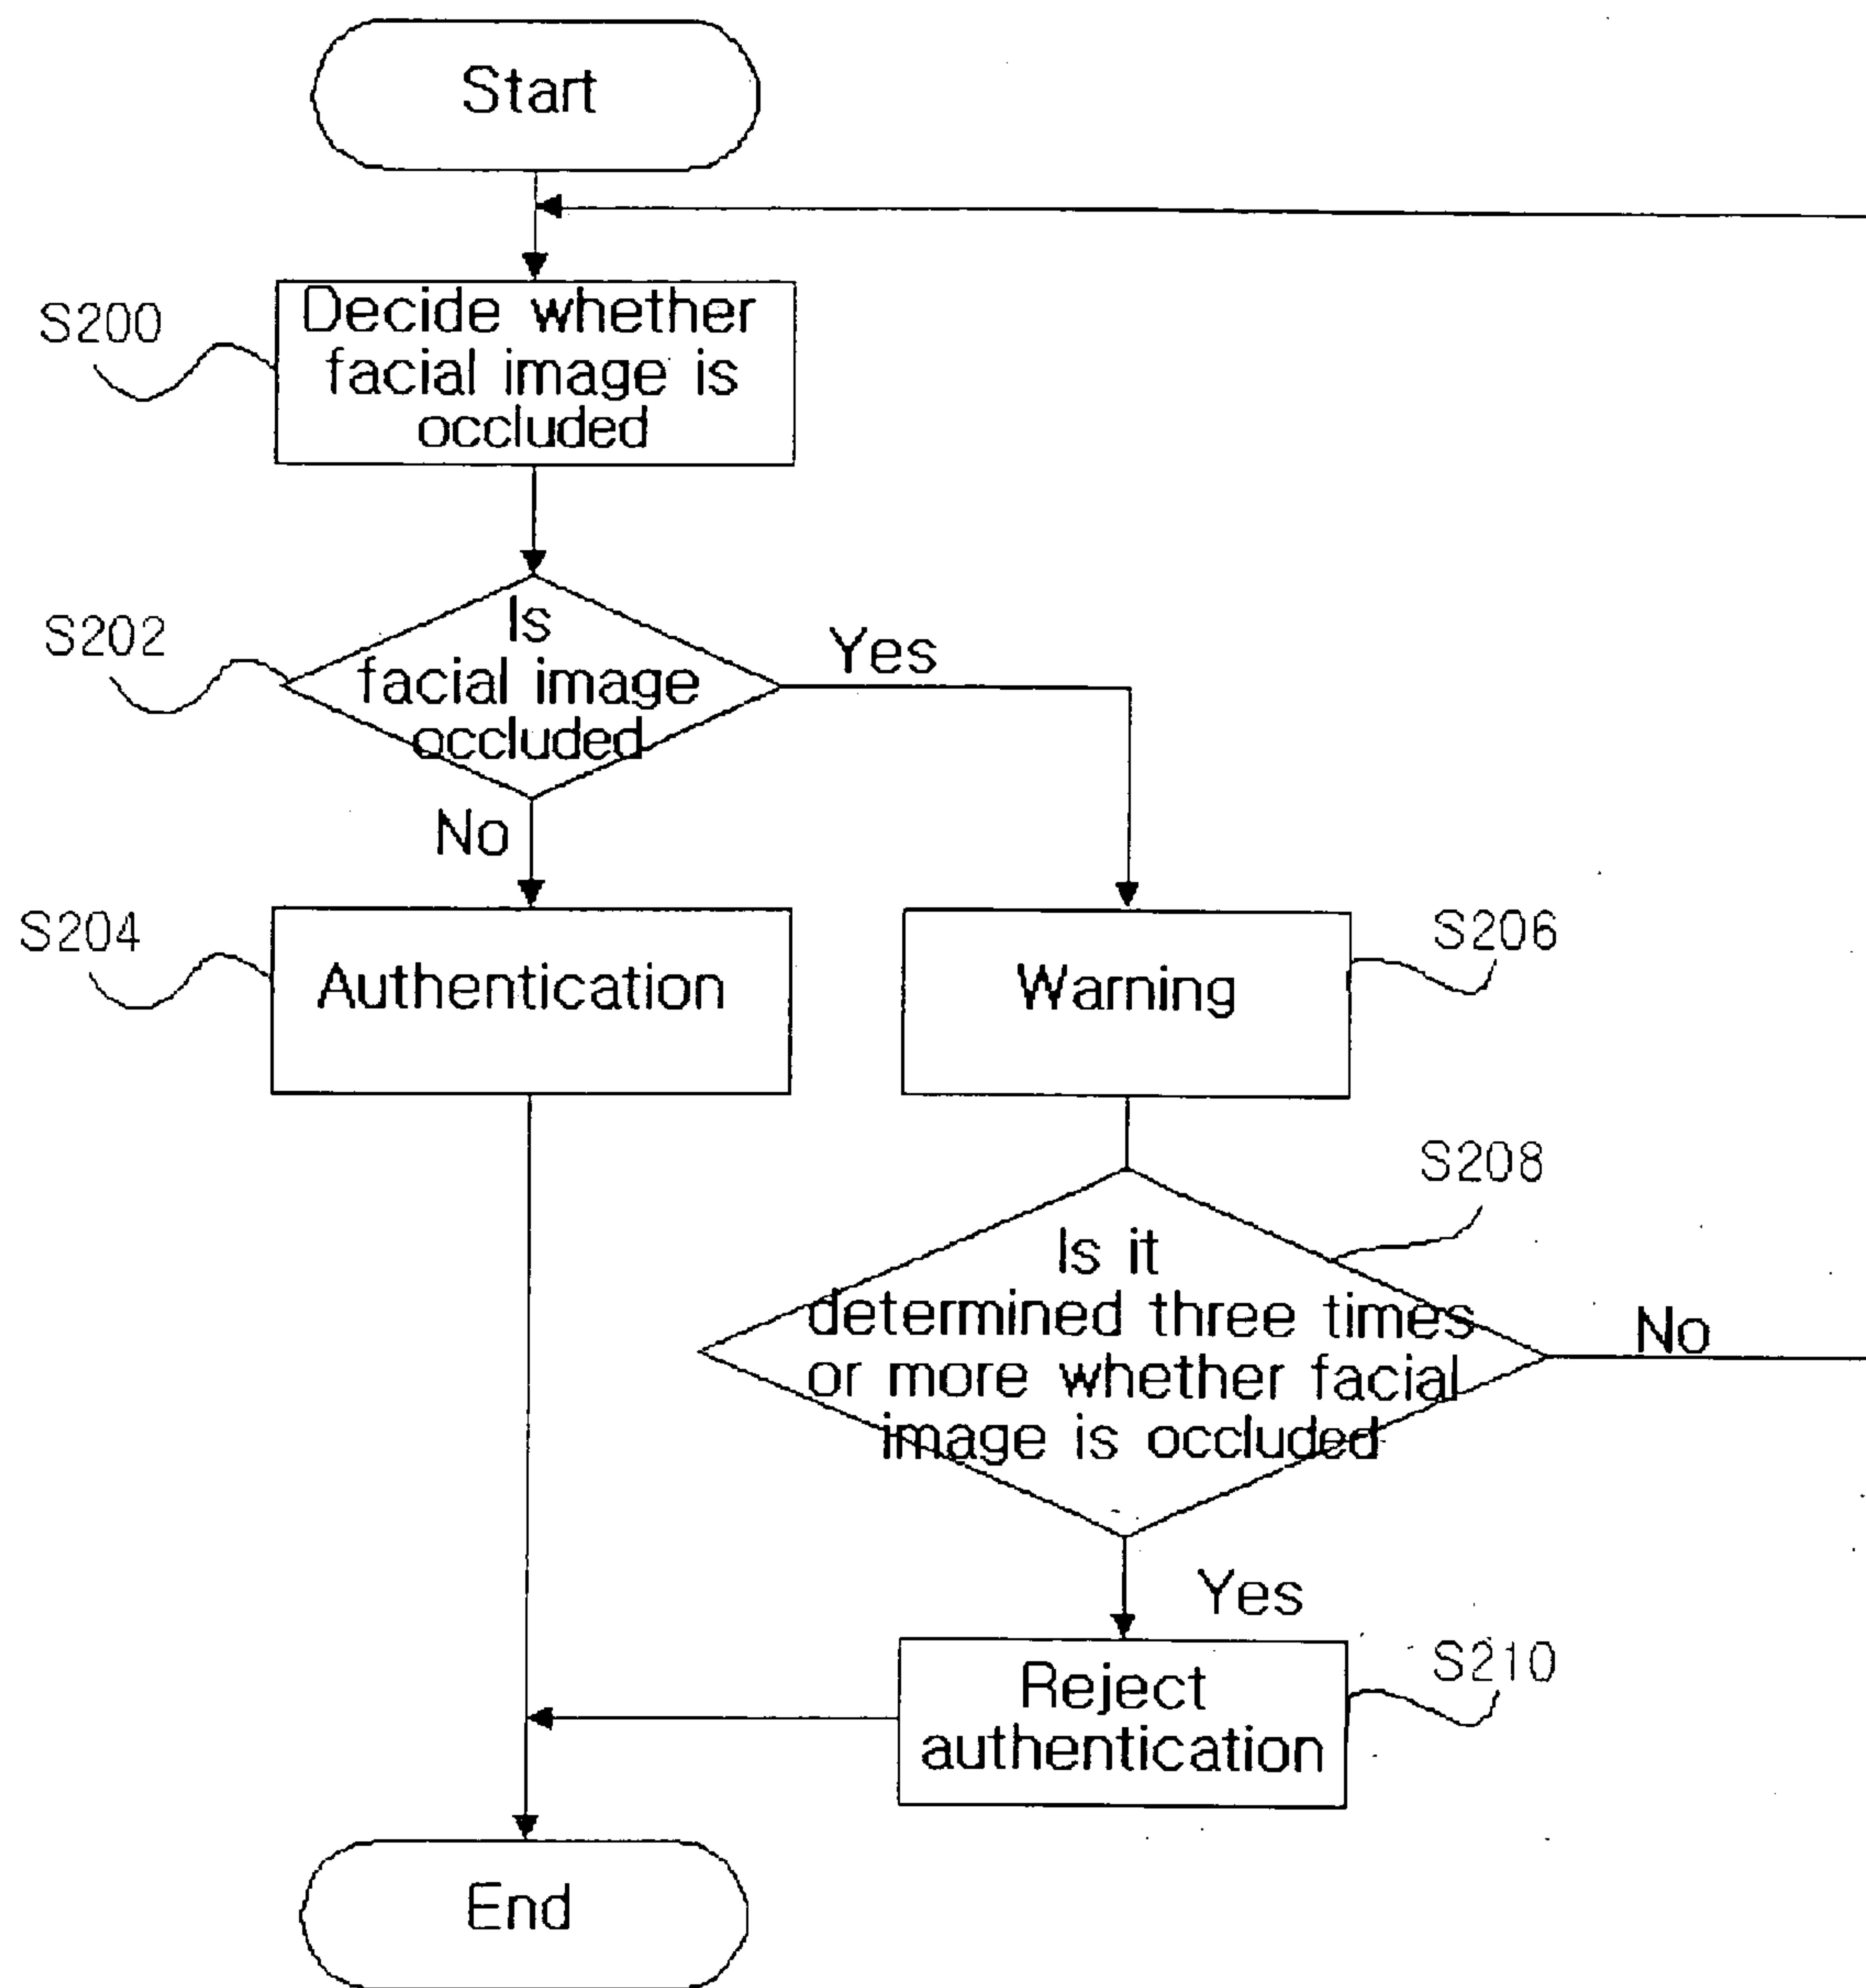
Start

S200
Decide whether facial image is occluded

S202
Is facial image occluded

Yes

No

S204
Authentication

Warning
S206

S208
Is it determined three times or more whether facial image is occluded

No

Yes

Reject authentication
S210

End